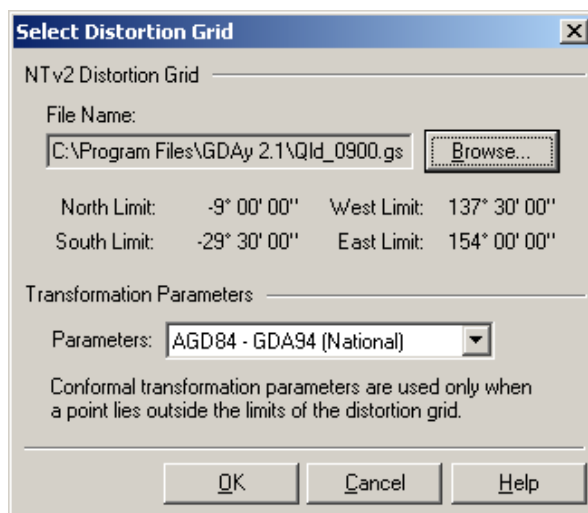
Select Distortion Grid

NTv2 Distortion Grid

File Name:

C:\Program Files\GDAy 2.1\Qld_0900.gs

Browse...

North Limit: -9° 00' 00'' West Limit: 137° 30' 00''

South Limit: -29° 30' 00'' East Limit: 154° 00' 00''

Transformation Parameters

Parameters: AGD84 - GDA94 (National)

Conformal transformation parameters are used only when a point lies outside the limits of the distortion grid.

OK Cancel Help